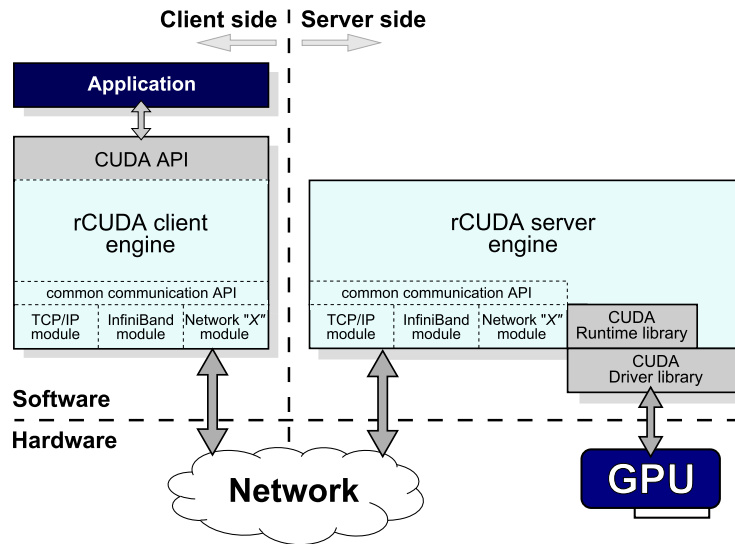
Client side
Server side

Application

CUDA API

rCUDA client engine

common communication API

TCP/IP module
InfiniBand module
Network "X" module

rCUDA server engine

common communication API

TCP/IP module
InfiniBand module
Network "X" module

CUDA Runtime library

CUDA Driver library

Software
Hardware

Network

GPU